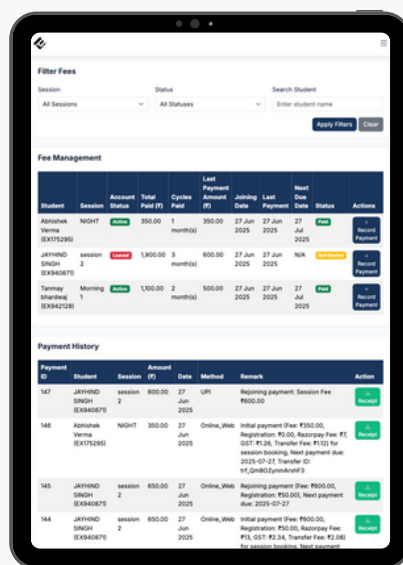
Filter Fees

Session
All Sessions

Status
All Statuses

Search Student
Enter student name

Apply Filters
Clear

Fee Management

| Student | Session | Account Status | Total Paid (₹) | Cycles Paid | Last Payment Amount (₹) | Joining Date | Last Payment | Next Due Date | Status | Actions |
|---|---|---|---|---|---|---|---|---|---|---|
| Abhishek Verma (EX175295) | NIGHT | Active | 350.00 | 1 month(s) | 350.00 | 27 Jun 2025 | 27 Jun 2025 | 27 Jul 2025 | Paid | Record Payment |
| JAYHIND SINGH (EX940871) | session 2 | Leaved | 1,900.00 | 3 month(s) | 600.00 | 27 Jun 2025 | 27 Jun 2025 | N/A | Not Started | Record Payment |
| Tanmay bhardwaj (EX842128) | Morning 1 | Active | 1,100.00 | 2 month(s) | 500.00 | 27 Jun 2025 | 27 Jun 2025 | 27 Jul 2025 | Paid | Record Payment |

Payment History

| Payment ID | Student | Session | Amount (₹) | Date | Method | Remark | Action |
|---|---|---|---|---|---|---|---|
| 147 | JAYHIND SINGH (EX940871) | session 2 | 600.00 | 27 Jun 2025 | UPI | Rejoining payment: Session Fee ₹600.00 | Receipt |
| 146 | Abhishek Verma (EX175295) | NIGHT | 350.00 | 27 Jun 2025 | Online_Web | Initial payment (Fee: ₹350.00, Registration: ₹0.00, Razorpay Fee: ₹7, GST: ₹1.26, Transfer Fee: ₹1.12) for session booking, Next payment due: 2025-07-27, Transfer ID: trf_QmBOZymnArshF3 | Receipt |
| 145 | JAYHIND SINGH (EX940871) | session 2 | 650.00 | 27 Jun 2025 | Online_Web | Rejoining payment: [Fee: ₹600.00, Registration: ₹50.00], Next payment due: 2025-07-27 | Receipt |
| 144 | JAYHIND SINGH (EX940871) | session 2 | 650.00 | 27 Jun 2025 | Online_Web | Initial payment (Fee: ₹600.00, Registration: ₹50.00, Razorpay Fee: ₹13, GST: ₹2.34, Transfer Fee: ₹2.08) for session booking, Next payment | Receipt |